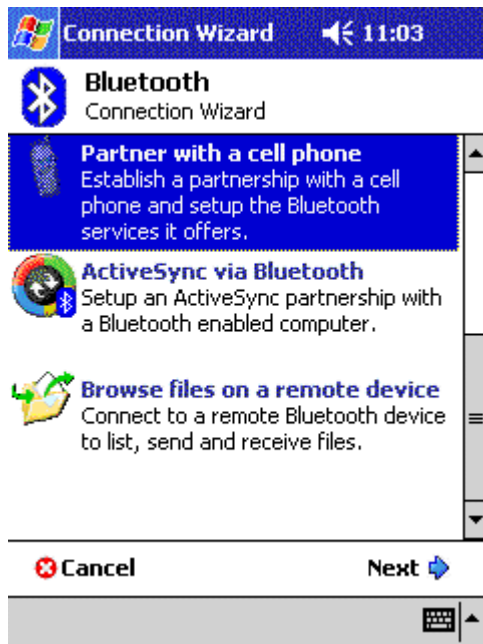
Connection Wizard 11:03

Bluetooth
Connection Wizard

Partner with a cell phone
Establish a partnership with a cell phone and setup the Bluetooth services it offers.

ActiveSync via Bluetooth
Setup an ActiveSync partnership with a Bluetooth enabled computer.

Browse files on a remote device
Connect to a remote Bluetooth device to list, send and receive files.

Cancel

Next